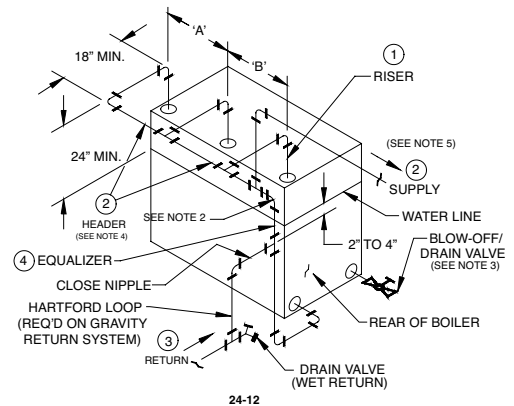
'A'
18" MIN.
'B'
1
RISER
(SEE NOTE 5)
24" MIN.
2
SUPPLY
2
HEADER
(SEE NOTE 4)
SEE NOTE 2
WATER LINE
2" TO 4"
4 EQUALIZER
BLOW-OFF/ DRAIN VALVE
(SEE NOTE 3)
CLOSE NIPPLE
HARTFORD LOOP (REQ'D ON GRAVITY RETURN SYSTEM)
REAR OF BOILER
3
RETURN
DRAIN VALVE (WET RETURN)
24-12